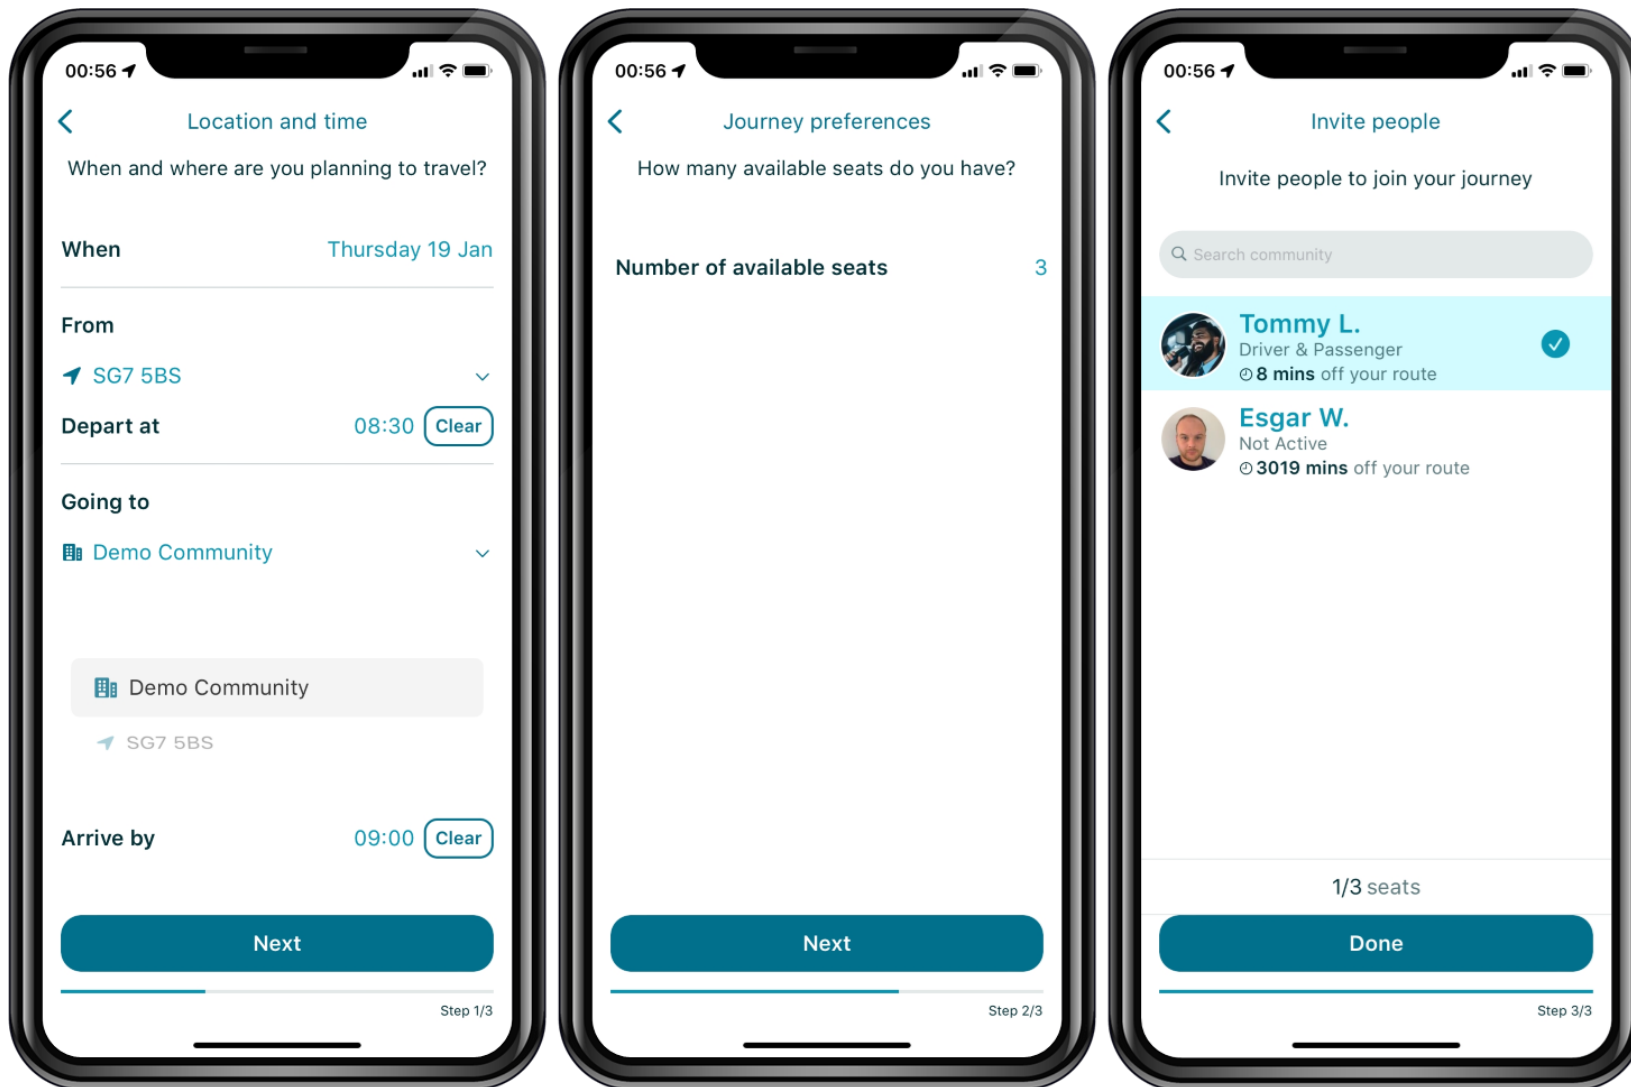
00:56

Location and time

When and where are you planning to travel?

When Thursday 19 Jan

From

SG7 5BS

Depart at 08:30 Clear

Going to

Demo Community

Demo Community

SG7 5BS

Arrive by 09:00 Clear

Next

Step 1/3

00:56

Journey preferences

How many available seats do you have?

Number of available seats 3

Next

Step 2/3

00:56

Invite people

Invite people to join your journey

Search community

Tommy L.
Driver & Passenger
8 mins off your route

Esgar W.
Not Active
3019 mins off your route

1/3 seats

Done

Step 3/3